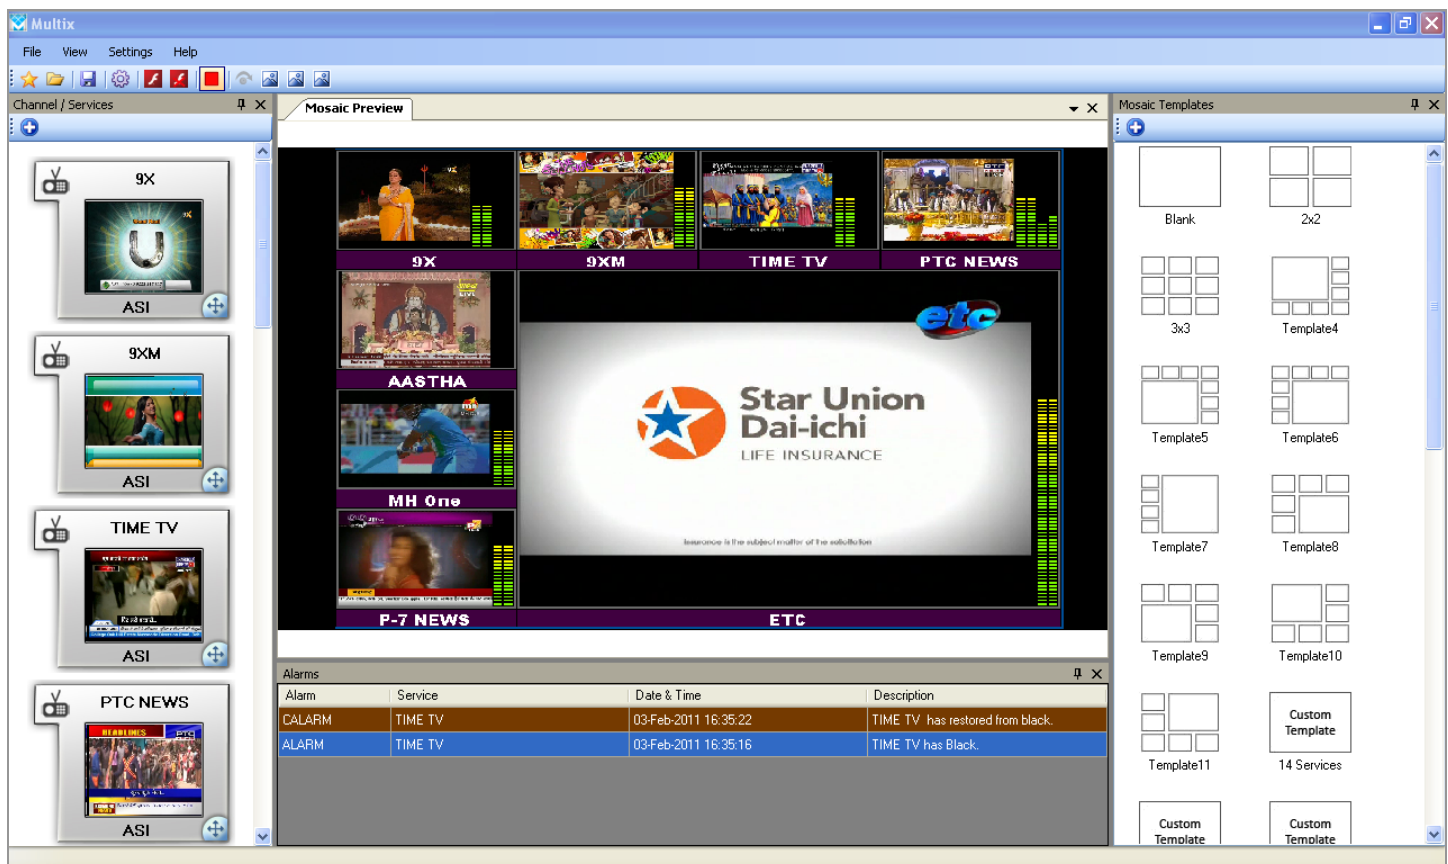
Multix

File View Settings Help

Channel / Services

9X
ASI

9XM
ASI

TIME TV
ASI

PTC NEWS
ASI

Mosaic Preview

9X
9XM
TIME TV
PTC NEWS
AASTHA
MH One
P-7 NEWS
etc
Star Union Dai-ichi
LIFE INSURANCE
Insurance is the subject matter of the solicitation
ETC

Alarms

| Alarm | Service | Date & Time | Description |
|---|---|---|---|
| CALARM | TIME TV | 03-Feb-2011 16:35:22 | TIME TV has restored from black. |
| ALARM | TIME TV | 03-Feb-2011 16:35:16 | TIME TV has Black. |

Mosaic Templates

Blank
2x2
3x3
Template4
Template5
Template6
Template7
Template8
Template9
Template10
Template11
Custom Template
14 Services
Custom Template
Custom Template